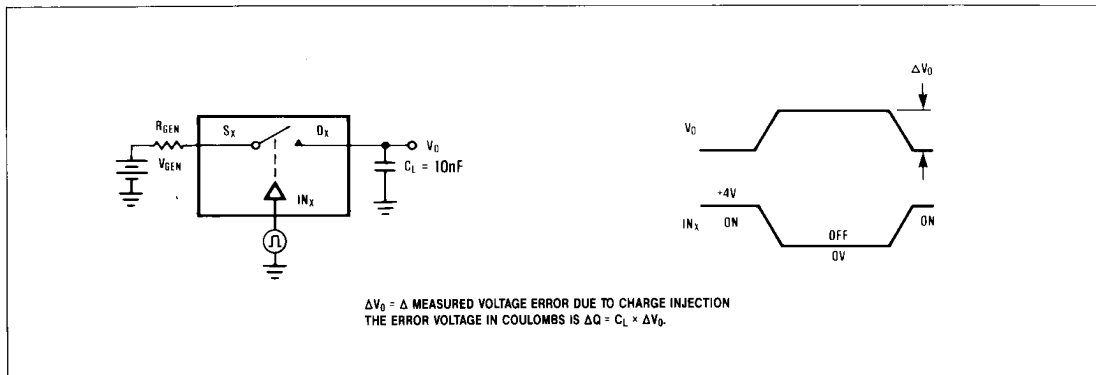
$R_{GEN}$

$V_{GEN}$

$S_X$

$D_X$

$V_O$

$C_L$ = 10nF

$IN_X$

$\Delta V_O$

$V_O$

+4V

$IN_X$ ON

OFF

ON

0V

$\Delta V_O$ = $\Delta$ MEASURED VOLTAGE ERROR DUE TO CHARGE INJECTION
THE ERROR VOLTAGE IN COULOMBS IS $\Delta Q = C_L \times \Delta V_O$.